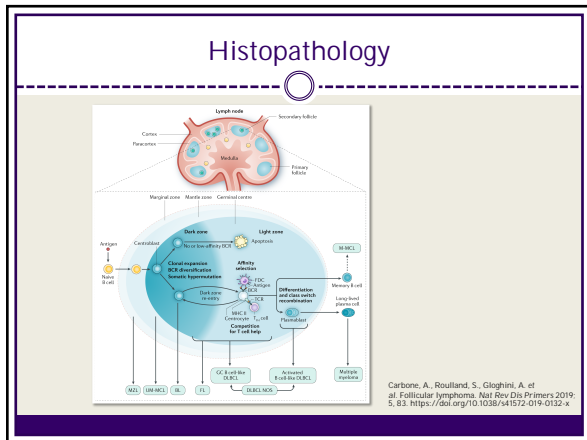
Histopathology

Lymph node

Secondary follicle

Cortex

Paracortex

Medulla

Primary follicle

Marginal zone

Mantle zone

Germinal centre

Dark zone

Light zone

No or low-affinity BCR

Apoptosis

Antigen

Centroblast

Clonal expansion
BCR diversification
Somatic hypermutation

Affinity selection

FDC

Antigen

BCR

TCR

Naive B cell

Dark zone re-entry

MHC II

Centrocyte

$T_{FH}$ cell

Competition for T cell help

Differentiation and class switch recombination

Memory B cell

Long-lived plasma cell

Plasmablast

M-MCL

MZL

UM-MCL

BL

FL

GC B cell-like DLBCL

DLBCL NOS

Activated B cell-like DLBCL

Multiple myeloma

Carbone, A., Roulland, S., Gloghini, A. et al. Follicular lymphoma. Nat Rev Dis Primers 2019; 5, 83. https://doi.org/10.1038/s41572-019-0132-x